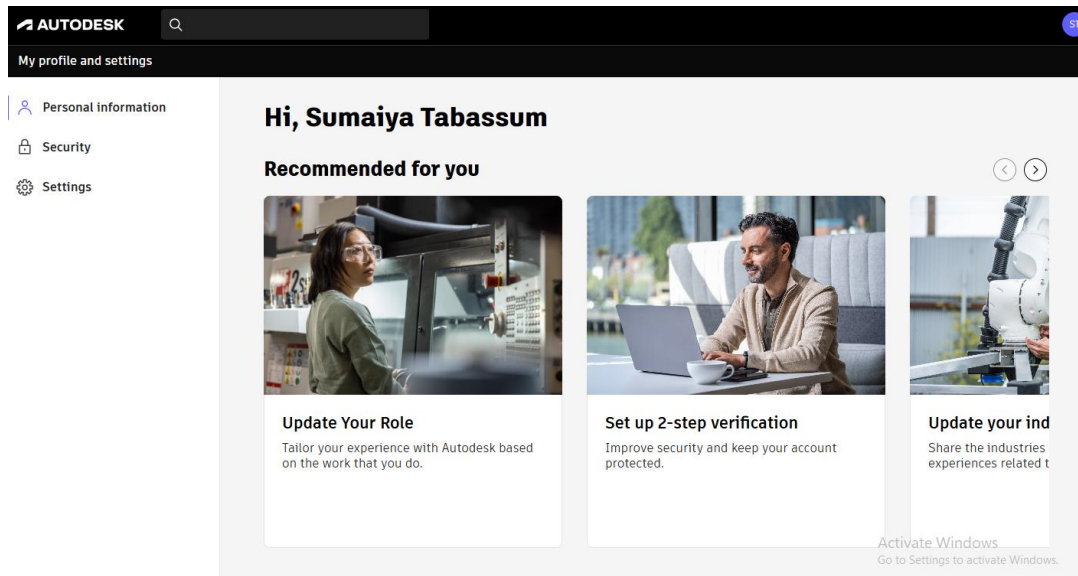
AUTODESK

ST

My profile and settings

Personal information

Security

Settings

Hi, Sumaiya Tabassum

Recommended for you

Update Your Role

Tailor your experience with Autodesk based on the work that you do.

Set up 2-step verification

Improve security and keep your account protected.

Update your ind

Share the industries experiences related t

Activate Windows
Go to Settings to activate Windows.